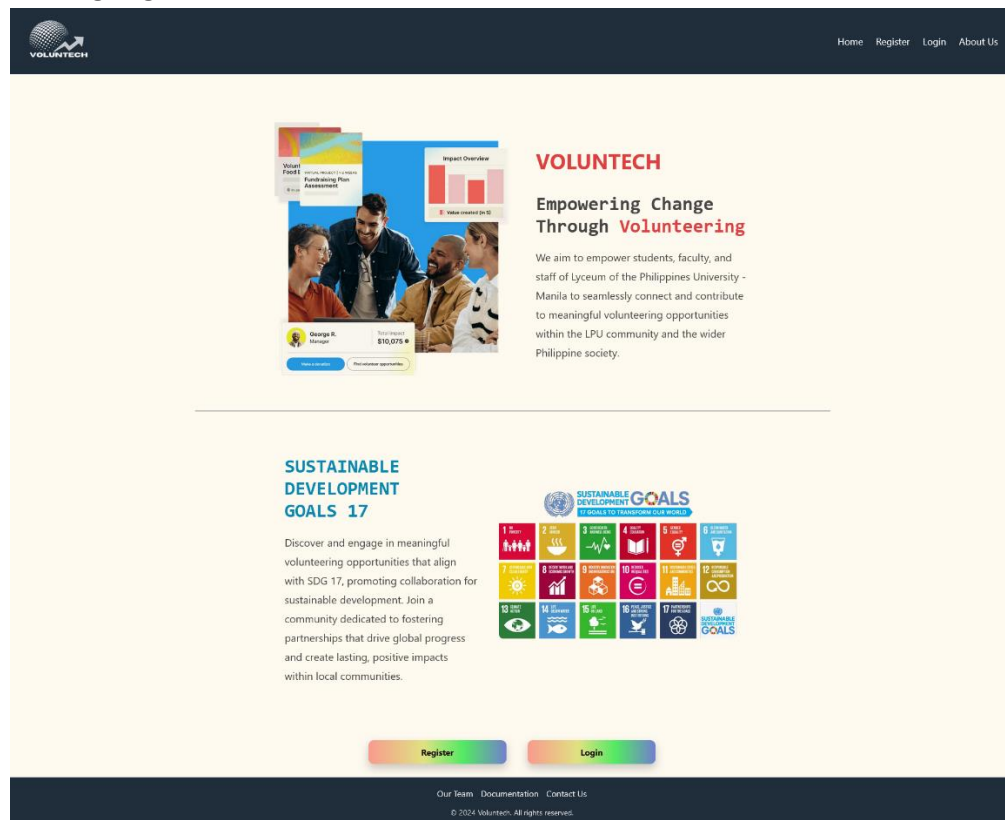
VOLUNTECH

Home Register Login About Us

Volun Food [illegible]

VIRTUAL PROJECT 1-2 HOURS
Fundraising Plan Assessment

Impact Overview

Value created (in $)

George R.
Manager

Total impact
$10,075

Make a donation

Find volunteer opportunities

VOLUNTECH

Empowering Change Through Volunteering

We aim to empower students, faculty, and staff of Lyceum of the Philippines University - Manila to seamlessly connect and contribute to meaningful volunteering opportunities within the LPU community and the wider Philippine society.

SUSTAINABLE DEVELOPMENT GOALS 17

Discover and engage in meaningful volunteering opportunities that align with SDG 17, promoting collaboration for sustainable development. Join a community dedicated to fostering partnerships that drive global progress and create lasting, positive impacts within local communities.

SUSTAINABLE DEVELOPMENT GOALS
17 GOALS TO TRANSFORM OUR WORLD

1 NO POVERTY
2 ZERO HUNGER
3 GOOD HEALTH AND WELL-BEING
4 QUALITY EDUCATION
5 GENDER EQUALITY
6 CLEAN WATER AND SANITATION
7 AFFORDABLE AND CLEAN ENERGY
8 DECENT WORK AND ECONOMIC GROWTH
9 INDUSTRY, INNOVATION AND INFRASTRUCTURE
10 REDUCED INEQUALITIES
11 SUSTAINABLE CITIES AND COMMUNITIES
12 RESPONSIBLE CONSUMPTION AND PRODUCTION
13 CLIMATE ACTION
14 LIFE BELOW WATER
15 LIFE ON LAND
16 PEACE, JUSTICE AND STRONG INSTITUTIONS
17 PARTNERSHIPS FOR THE GOALS
SUSTAINABLE DEVELOPMENT GOALS

Register

Login

Our Team Documentation Contact Us

© 2024 Voluntech. All rights reserved.